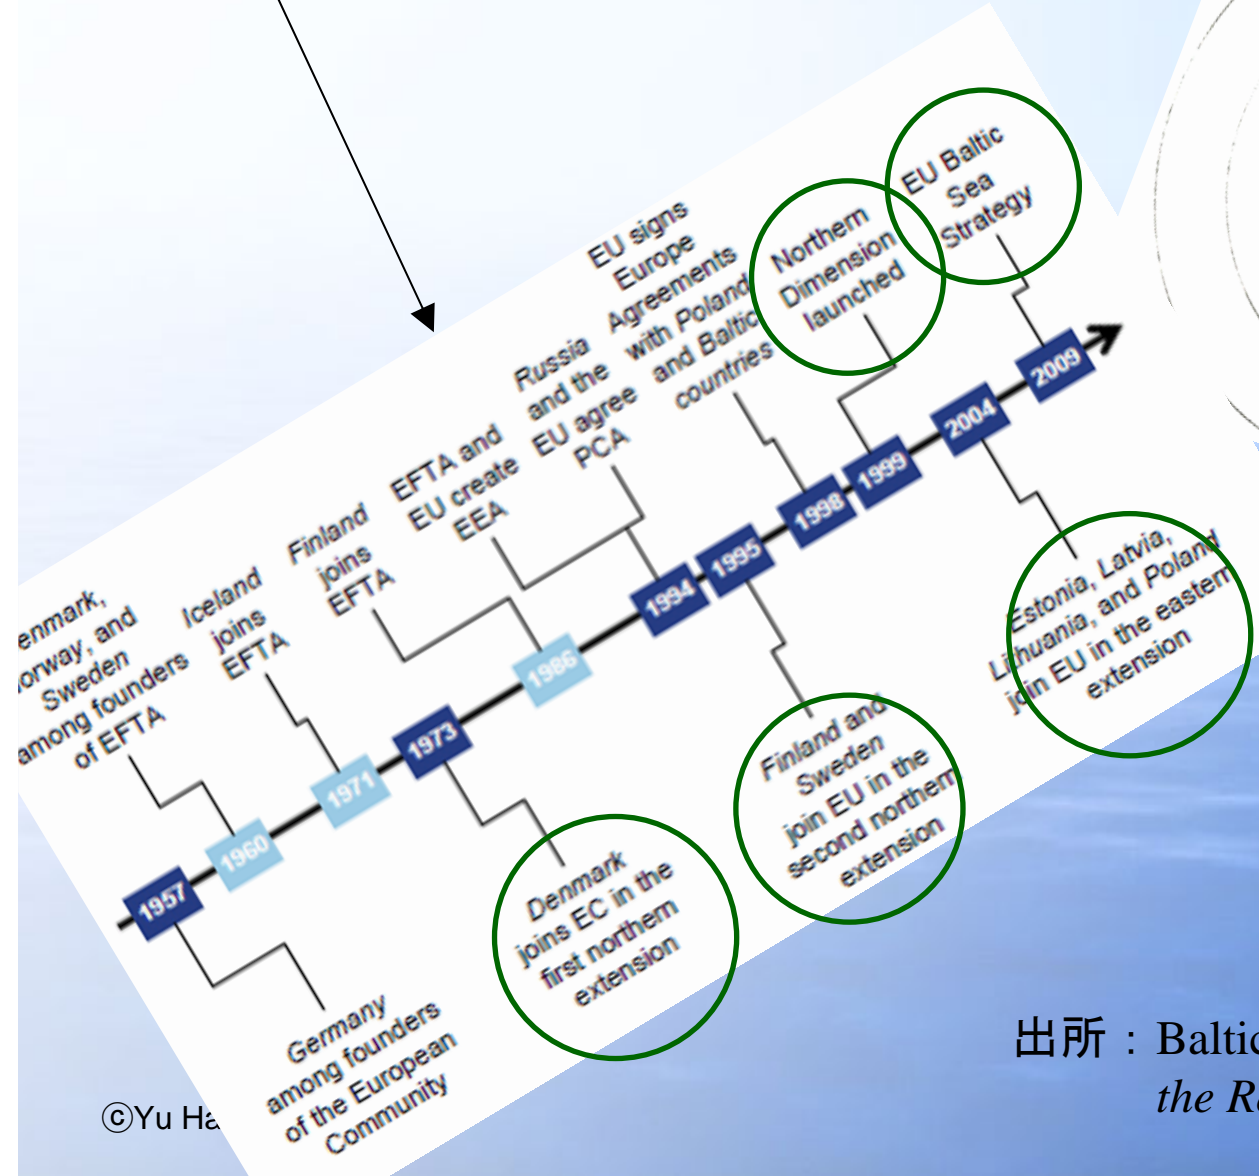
enmark, orway, and Sweden among founders of EFTA

Iceland joins EFTA

Finland joins EFTA

EFTA and EU create EEA

Russia and the EU agree PCA

EU signs Europe Agreements with Poland and Baltic countries

Northern Dimension launched

EU Baltic Sea Strategy

1957

1960

1971

1973

1986

1994

1995

1998

1999

2004

2009

Germany among founders of the European Community

Denmark joins EC in the first northern extension

Finland and Sweden join EU in the second northern extension

Estonia, Latvia, Lithuania, and Poland join EU in the eastern extension

出所：Baltic

the R

ⓒYu Ha